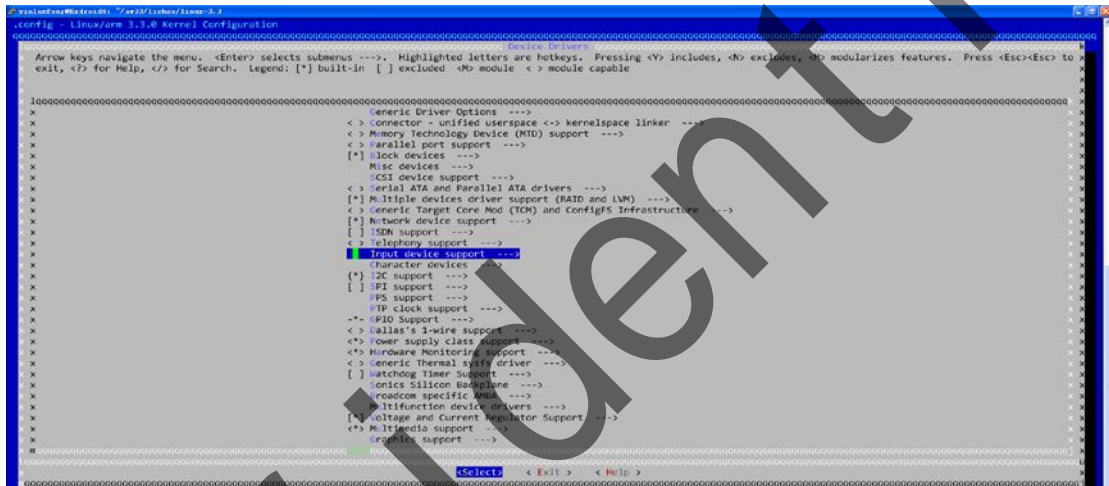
vinlenfeng@Android: ~/sv33/lichee/linux-3.3
.config - Linux/arm 3.3.0 Kernel Configuration

Device Drivers
Arrow keys navigate the menu. <Enter> selects submenus --->. Highlighted letters are hotkeys. Pressing <Y> includes, <N> excludes, <M> modularizes features. Press <Esc><Esc> to exit, <?> for Help, </> for Search. Legend: [*] built-in [ ] excluded <M> module < > module capable

Generic Driver Options --->
< > Connector - unified userspace <-> kernelspace linker --->
< > Memory Technology Device (MTD) support --->
< > Parallel port support --->
[*] Block devices --->
Misc devices --->
SCSI device support --->
< > Serial ATA and Parallel ATA drivers --->
[*] Multiple devices driver support (RAID and LVM) --->
< > Generic Target Core Mod (TCM) and ConfigFS Infrastructure --->
[*] Network device support --->
[ ] ISDN support --->
< > Telephony support --->
Input device support --->
Character devices --->
{*} I2C support --->
[ ] SPI support --->
PPS support --->
PTP clock support --->
-*- GPIO Support --->
< > Dallas's 1-wire support --->
<*> Power supply class support --->
<*> Hardware Monitoring support --->
< > Generic Thermal sysfs driver --->
[ ] Watchdog Timer Support --->
Sonics Silicon Backplane --->
Broadcom specific AMBA --->
Multifunction device drivers --->
[*] Voltage and Current Regulator Support --->
<*> Multimedia support --->
Graphics support --->

<Select> < Exit > < Help >